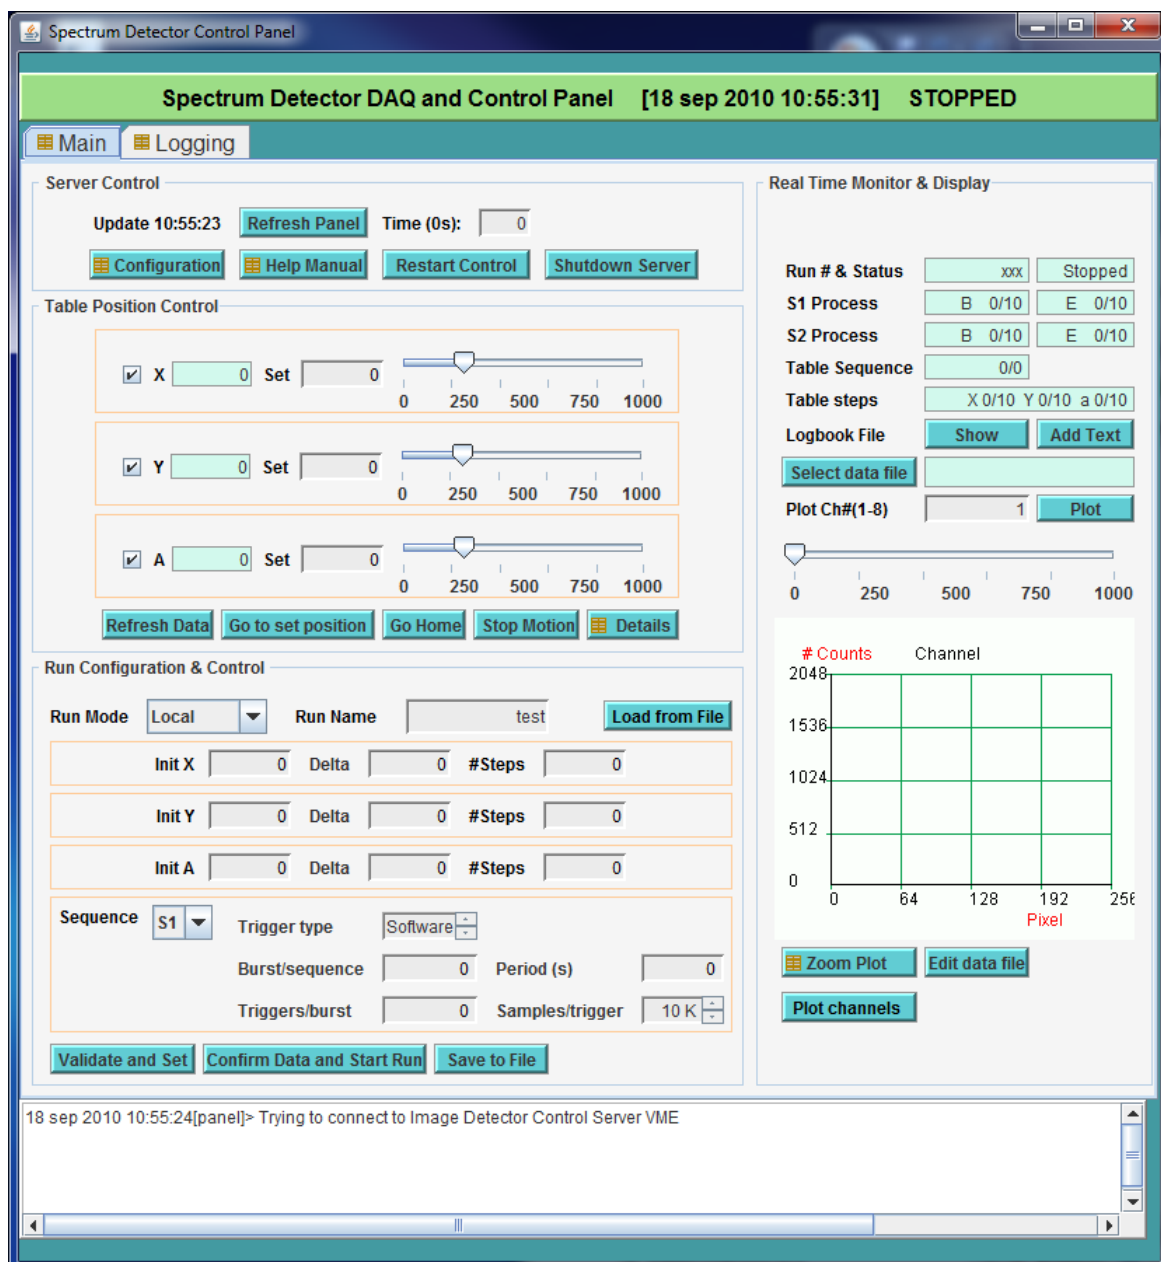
Spectrum Detector Control Panel

Spectrum Detector DAQ and Control Panel [18 sep 2010 10:55:31] STOPPED

Main Logging

Server Control

Update 10:55:23 Refresh Panel Time (0s): 0

Configuration Help Manual Restart Control Shutdown Server

Table Position Control

X 0 Set 0
0 250 500 750 1000

Y 0 Set 0
0 250 500 750 1000

A 0 Set 0
0 250 500 750 1000

Refresh Data Go to set position Go Home Stop Motion Details

Run Configuration & Control

Run Mode Local Run Name test Load from File

Init X 0 Delta 0 #Steps 0

Init Y 0 Delta 0 #Steps 0

Init A 0 Delta 0 #Steps 0

Sequence S1 Trigger type Software

Burst/sequence 0 Period (s) 0

Triggers/burst 0 Samples/trigger 10 K

Validate and Set Confirm Data and Start Run Save to File

Real Time Monitor & Display

Run # & Status xxx Stopped

S1 Process B 0/10 E 0/10

S2 Process B 0/10 E 0/10

Table Sequence 0/0

Table steps X 0/10 Y 0/10 a 0/10

Logbook File Show Add Text

Select data file

Plot Ch#(1-8) 1 Plot

0 250 500 750 1000

# Counts Channel
2048
1536
1024
512
0
0 64 128 192 25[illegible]
Pixel

Zoom Plot Edit data file

Plot channels

18 sep 2010 10:55:24[panel]> Trying to connect to Image Detector Control Server VME